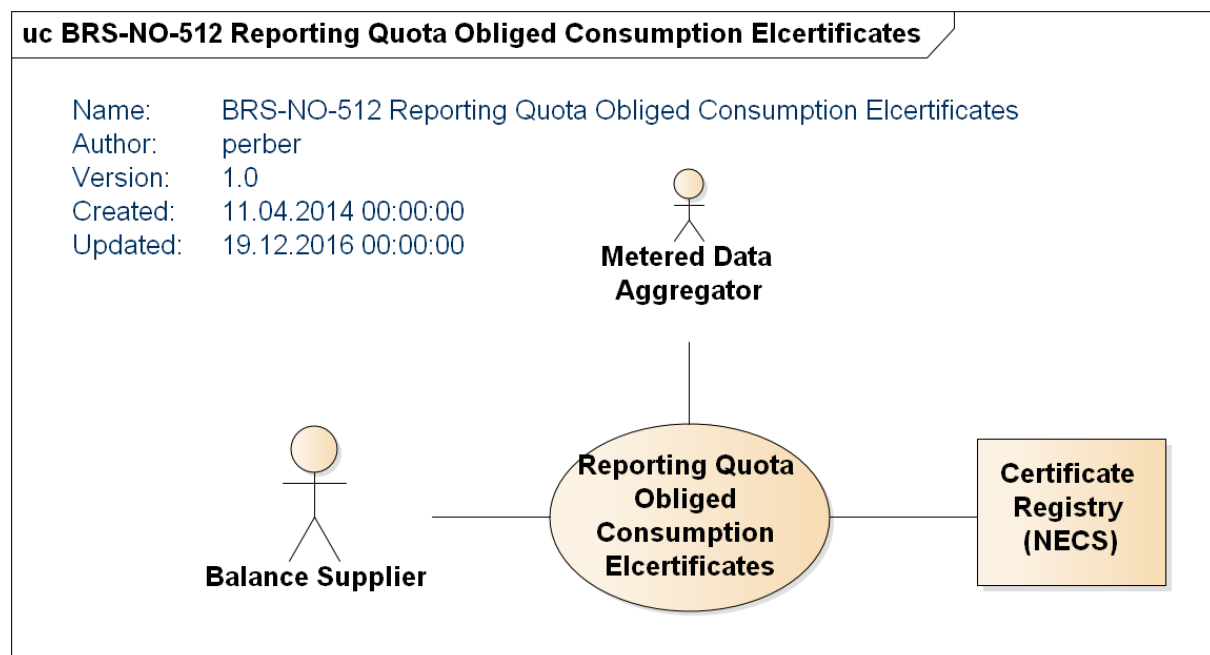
uc BRS-NO-512 Reporting Quota Obliged Consumption Elcertificates

Name: BRS-NO-512 Reporting Quota Obliged Consumption Elcertificates
Author: perber
Version: 1.0
Created: 11.04.2014 00:00:00
Updated: 19.12.2016 00:00:00

Metered Data Aggregator

Balance Supplier

Reporting Quota Obliged Consumption Elcertificates

Certificate Registry (NECS)